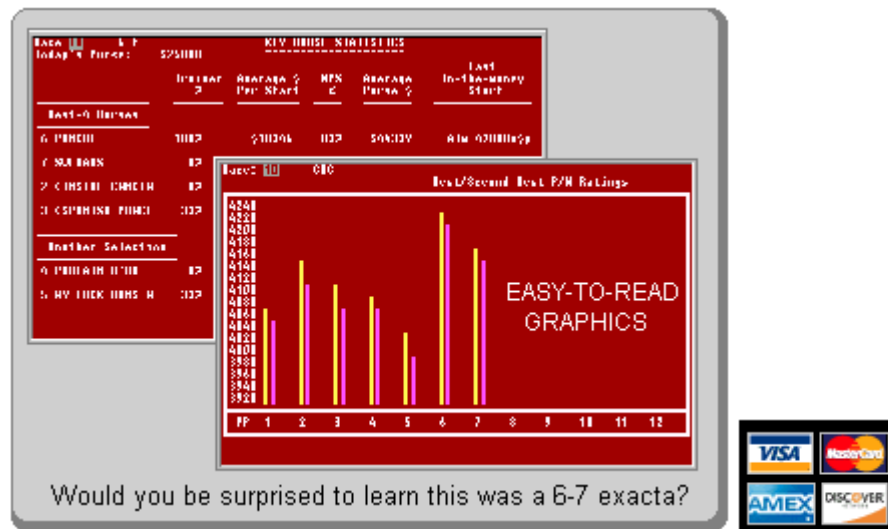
Race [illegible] KEY HORSE STATISTICS
Today's Purse: $25000

| | Trainer % | Average $ Per Start | WPS % | Average Purse $ | Last In-the-Money Start |
|---|---|---|---|---|---|
| Best-4 Horses | | | | | |
| 6 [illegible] | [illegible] | $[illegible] | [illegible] | $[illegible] | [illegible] |
| 7 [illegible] | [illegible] | | | | |
| 2 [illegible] | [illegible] | | | | |
| 3 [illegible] | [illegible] | | | | |
| Another Selection | | | | | |
| 4 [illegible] | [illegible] | | | | |
| 5 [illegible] | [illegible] | | | | |

Race: 10 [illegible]
Best/Second Best P/N Ratings

424
422
420
418
416
414
412
410
408
406
404
402
400
398
396
394
392

PP 1 2 3 4 5 6 7 8 9 10 11 12

EASY-TO-READ GRAPHICS

Would you be surprised to learn this was a 6-7 exacta?

VISA MasterCard AMEX DISCOVER